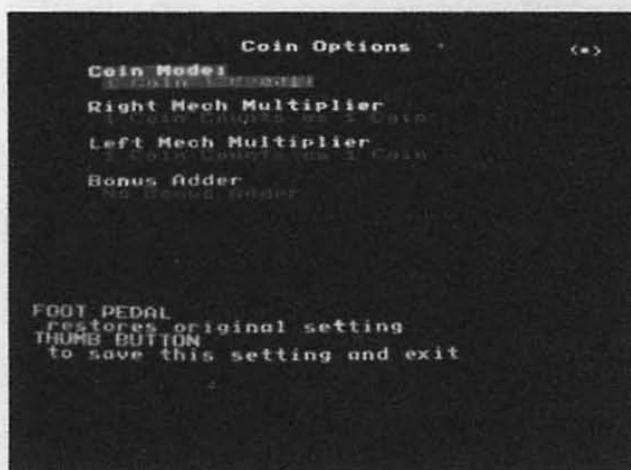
Coin Options

(•)

Coin Mode:
1 Coin 1 Credit

Right Mech Multiplier
1 Coin Counts as 1 Coin

Left Mech Multiplier
1 Coin Counts as 1 Coin

Bonus Adder
No Bonus Adder

FOOT PEDAL
restores original setting
THUMB BUTTON
to save this setting and exit